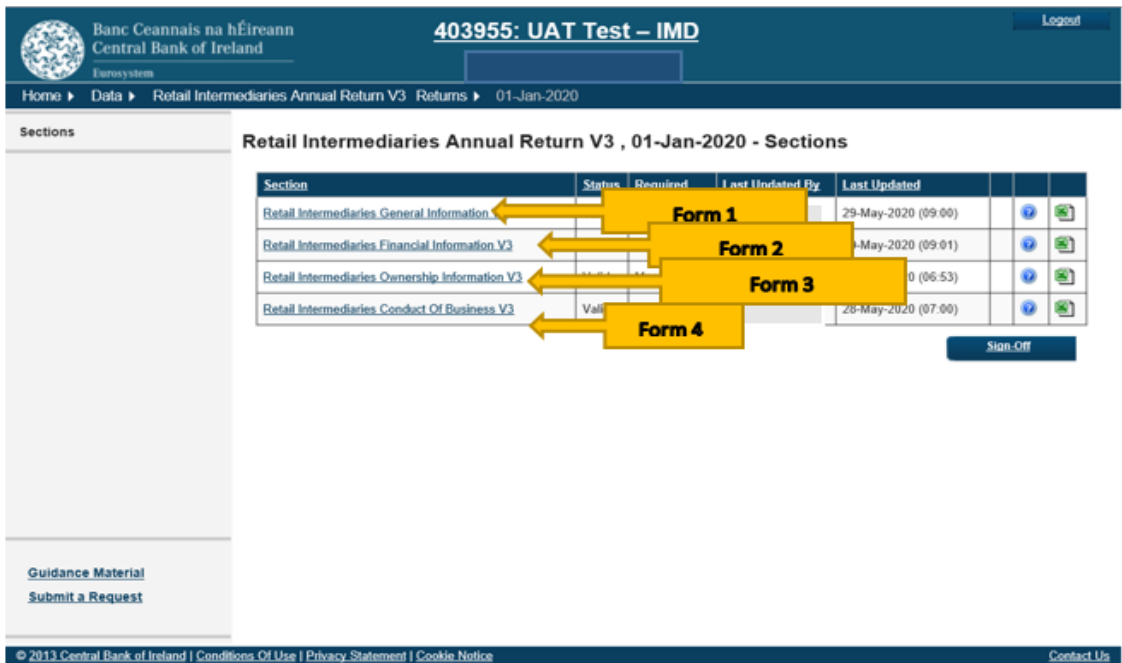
Banc Ceannais na hÉireann
Central Bank of Ireland
Eurosystem

403955: UAT Test – IMD

Logout

Home ▸ Data ▸ Retail Intermediaries Annual Return V3 Returns ▸ 01-Jan-2020

Sections

Retail Intermediaries Annual Return V3 , 01-Jan-2020 - Sections

| Section | Status | Required | Last Updated By | Last Updated | | | |
|---|---|---|---|---|---|---|---|
| Retail Intermediaries General Information | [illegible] | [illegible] | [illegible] | 29-May-2020 (09:00) | | | |
| Retail Intermediaries Financial Information V3 | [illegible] | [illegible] | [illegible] | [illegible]-May-2020 (09:01) | | | |
| Retail Intermediaries Ownership Information V3 | Vali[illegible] | M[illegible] | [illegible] | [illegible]0 (06:53) | | | |
| Retail Intermediaries Conduct Of Business V3 | Vali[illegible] | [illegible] | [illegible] | 28-May-2020 (07:00) | | | |

Form 1
Form 2
Form 3
Form 4

Sign-Off

Guidance Material
Submit a Request

© 2013 Central Bank of Ireland | Conditions Of Use | Privacy Statement | Cookie Notice

Contact Us